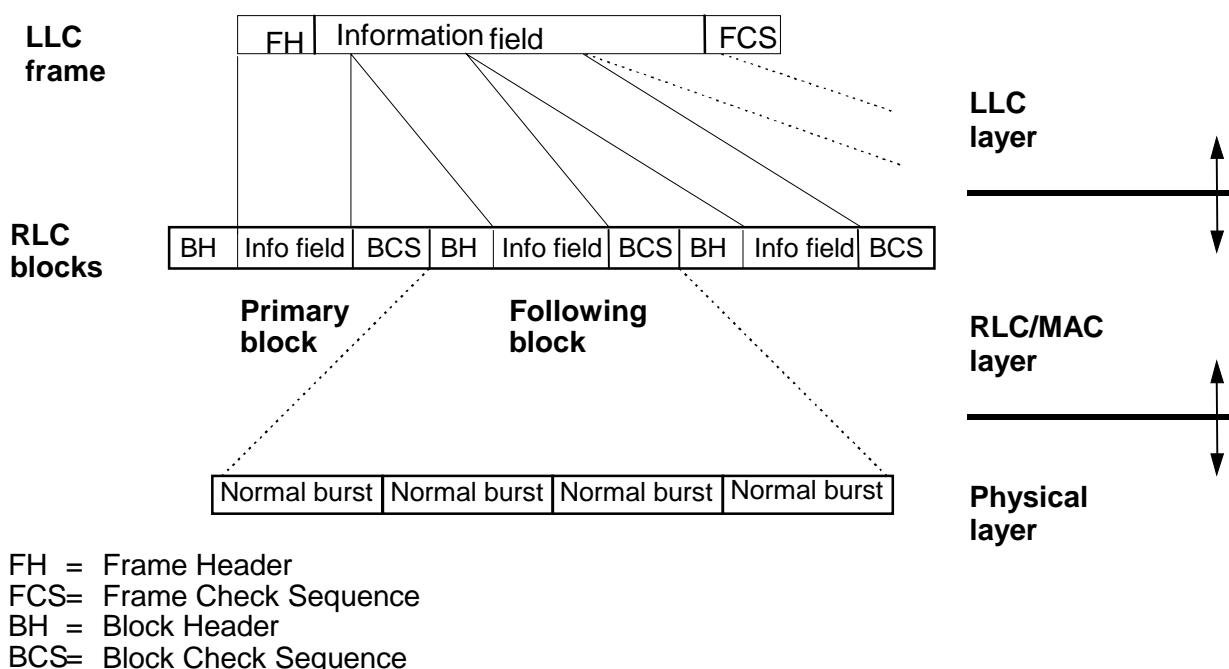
LLC frame

FH | Information field | FCS

LLC layer

RLC blocks

| BH | Info field | BCS | BH | Info field | BCS | BH | Info field | BCS |
|---|---|---|---|---|---|---|---|---|

Primary block

Following block

RLC/MAC layer

| Normal burst | Normal burst | Normal burst | Normal burst |
|---|---|---|---|

Physical layer

FH = Frame Header
FCS= Frame Check Sequence
BH = Block Header
BCS= Block Check Sequence